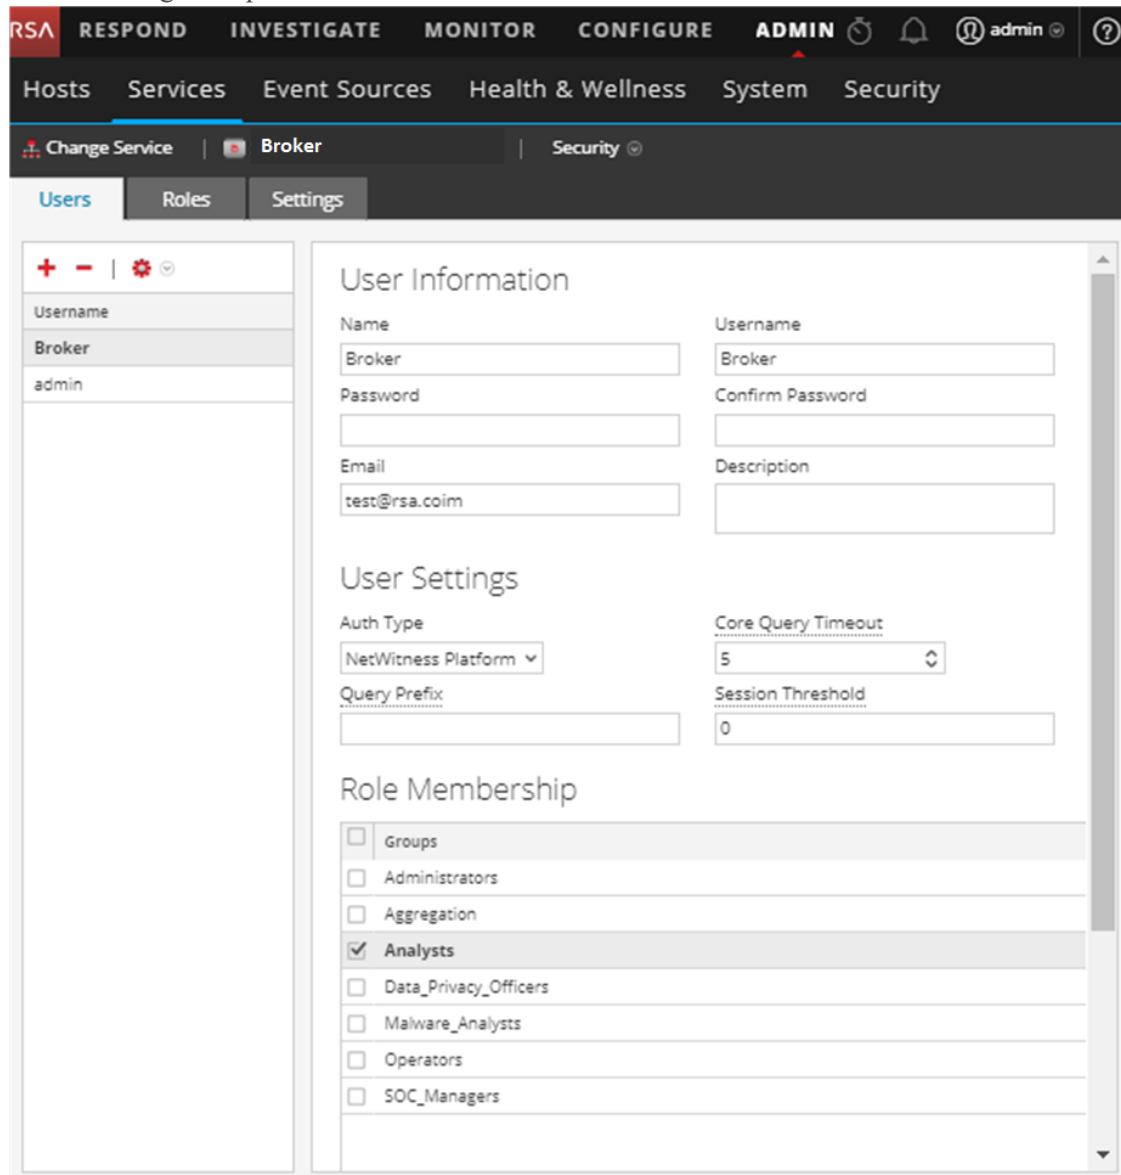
RSA RESPOND INVESTIGATE MONITOR CONFIGURE ADMIN admin

Hosts Services Event Sources Health & Wellness System Security

Change Service | Broker | Security

Users Roles Settings

Username
Broker
admin

User Information

Name
Broker
Username
Broker
Password
Confirm Password
Email
test@rsa.coim
Description

User Settings

Auth Type
NetWitness Platform
Core Query Timeout
5
Query Prefix
Session Threshold
0

Role Membership

| | Groups |
|---|---|
| ☐ | Administrators |
| ☐ | Aggregation |
| ☑ | Analysts |
| ☐ | Data_Privacy_Officers |
| ☐ | Malware_Analysts |
| ☐ | Operators |
| ☐ | SOC_Managers |